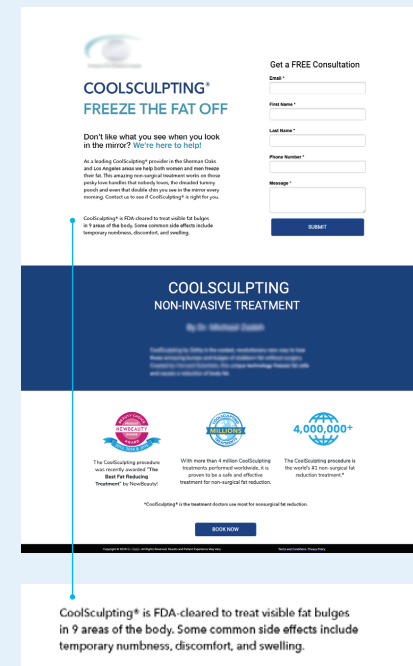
COOLSCULPTING®
FREEZE THE FAT OFF

Don't like what you see when you look in the mirror? We're here to help!

As a leading CoolSculpting® provider in the Sherman Oaks and Los Angeles areas we help both women and men freeze their fat. This amazing non-surgical treatment works on those pesky love handles that nobody loves, the dreaded tummy pooch and even that double chin you see in the mirror every morning. Contact us to see if CoolSculpting® is right for you.

CoolSculpting® is FDA-cleared to treat visible fat bulges in 9 areas of the body. Some common side effects include temporary numbness, discomfort, and swelling.

Get a FREE Consultation

Email *

First Name *

Last Name *

Phone Number *

Message *

SUBMIT

COOLSCULPTING
NON-INVASIVE TREATMENT

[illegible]

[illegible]

NEWBEAUTY

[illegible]

MILLIONS

4,000,000+

The CoolSculpting procedure was recently awarded "The Best Fat Reducing Treatment" by NewBeauty!

With more than 4 million CoolSculpting treatments performed worldwide, it is proven to be a safe and effective treatment for non-surgical fat reduction.

The CoolSculpting procedure is the world's #1 non-surgical fat reduction treatment.*

*CoolSculpting® is the treatment doctors use most for nonsurgical fat reduction.

BOOK NOW

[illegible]

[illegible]

CoolSculpting® is FDA-cleared to treat visible fat bulges in 9 areas of the body. Some common side effects include temporary numbness, discomfort, and swelling.